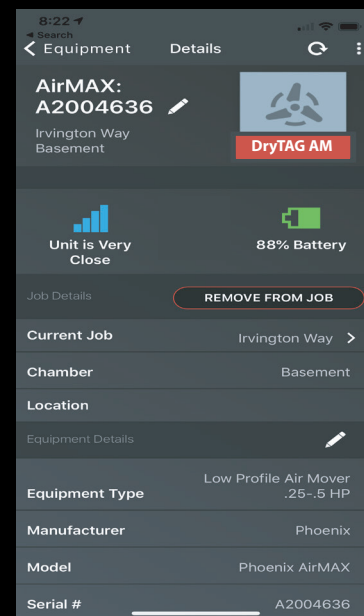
8:22
◂ Search
< Equipment Details

AirMAX: A2004636

Irvington Way
Basement

DryTAG AM

Unit is Very Close

88% Battery

Job Details

REMOVE FROM JOB

| | |
|---|---|
| Current Job | Irvington Way > |
| Chamber | Basement |
| Location | |

Equipment Details

| | |
|---|---|
| Equipment Type | Low Profile Air Mover .25-.5 HP |
| Manufacturer | Phoenix |
| Model | Phoenix AirMAX |
| Serial # | A2004636 |